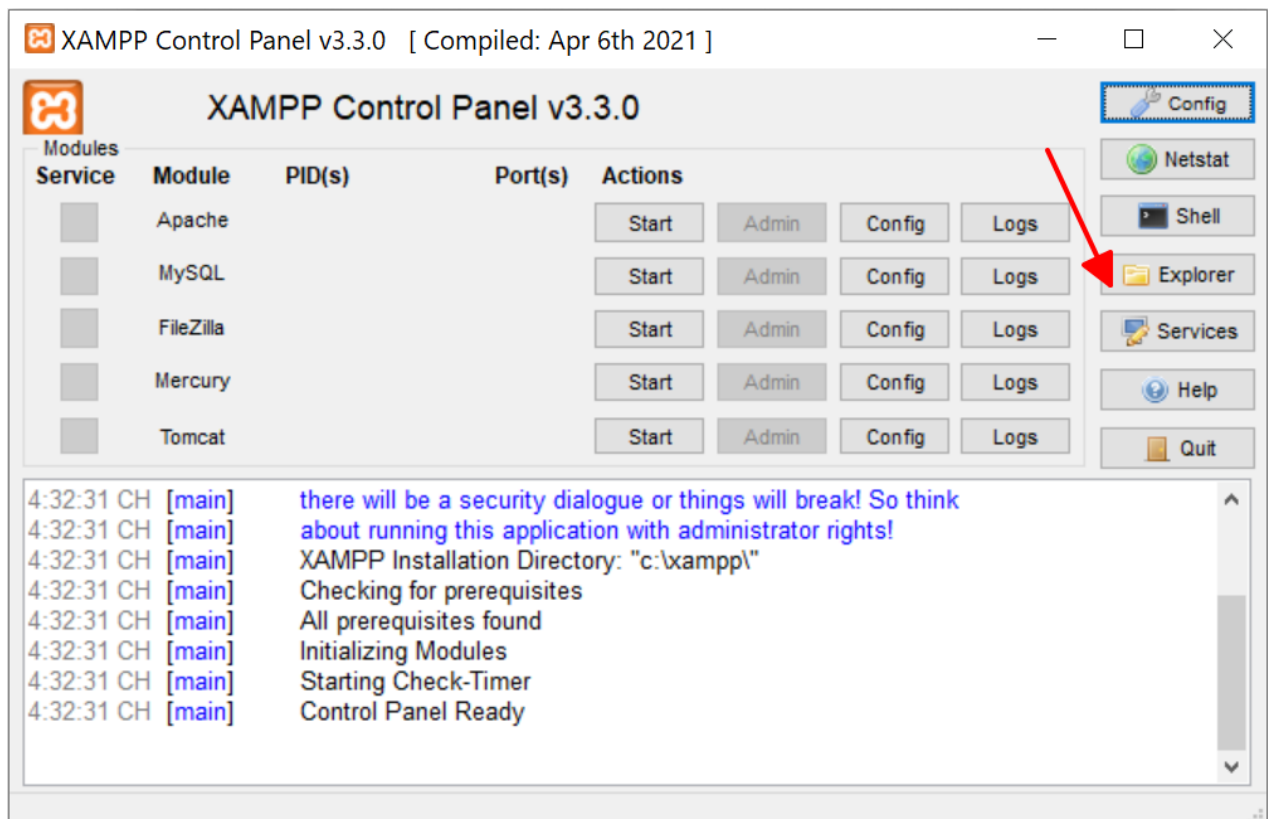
XAMPP Control Panel v3.3.0 [ Compiled: Apr 6th 2021 ]

XAMPP Control Panel v3.3.0

Config
Netstat
Shell
Explorer
Services
Help
Quit

Modules

| Service | Module | PID(s) | Port(s) | Actions | | | |
|---|---|---|---|---|---|---|---|
| | Apache | | | Start | Admin | Config | Logs |
| | MySQL | | | Start | Admin | Config | Logs |
| | FileZilla | | | Start | Admin | Config | Logs |
| | Mercury | | | Start | Admin | Config | Logs |
| | Tomcat | | | Start | Admin | Config | Logs |

4:32:31 CH [main] there will be a security dialogue or things will break! So think
4:32:31 CH [main] about running this application with administrator rights!
4:32:31 CH [main] XAMPP Installation Directory: "c:\xampp\"
4:32:31 CH [main] Checking for prerequisites
4:32:31 CH [main] All prerequisites found
4:32:31 CH [main] Initializing Modules
4:32:31 CH [main] Starting Check-Timer
4:32:31 CH [main] Control Panel Ready